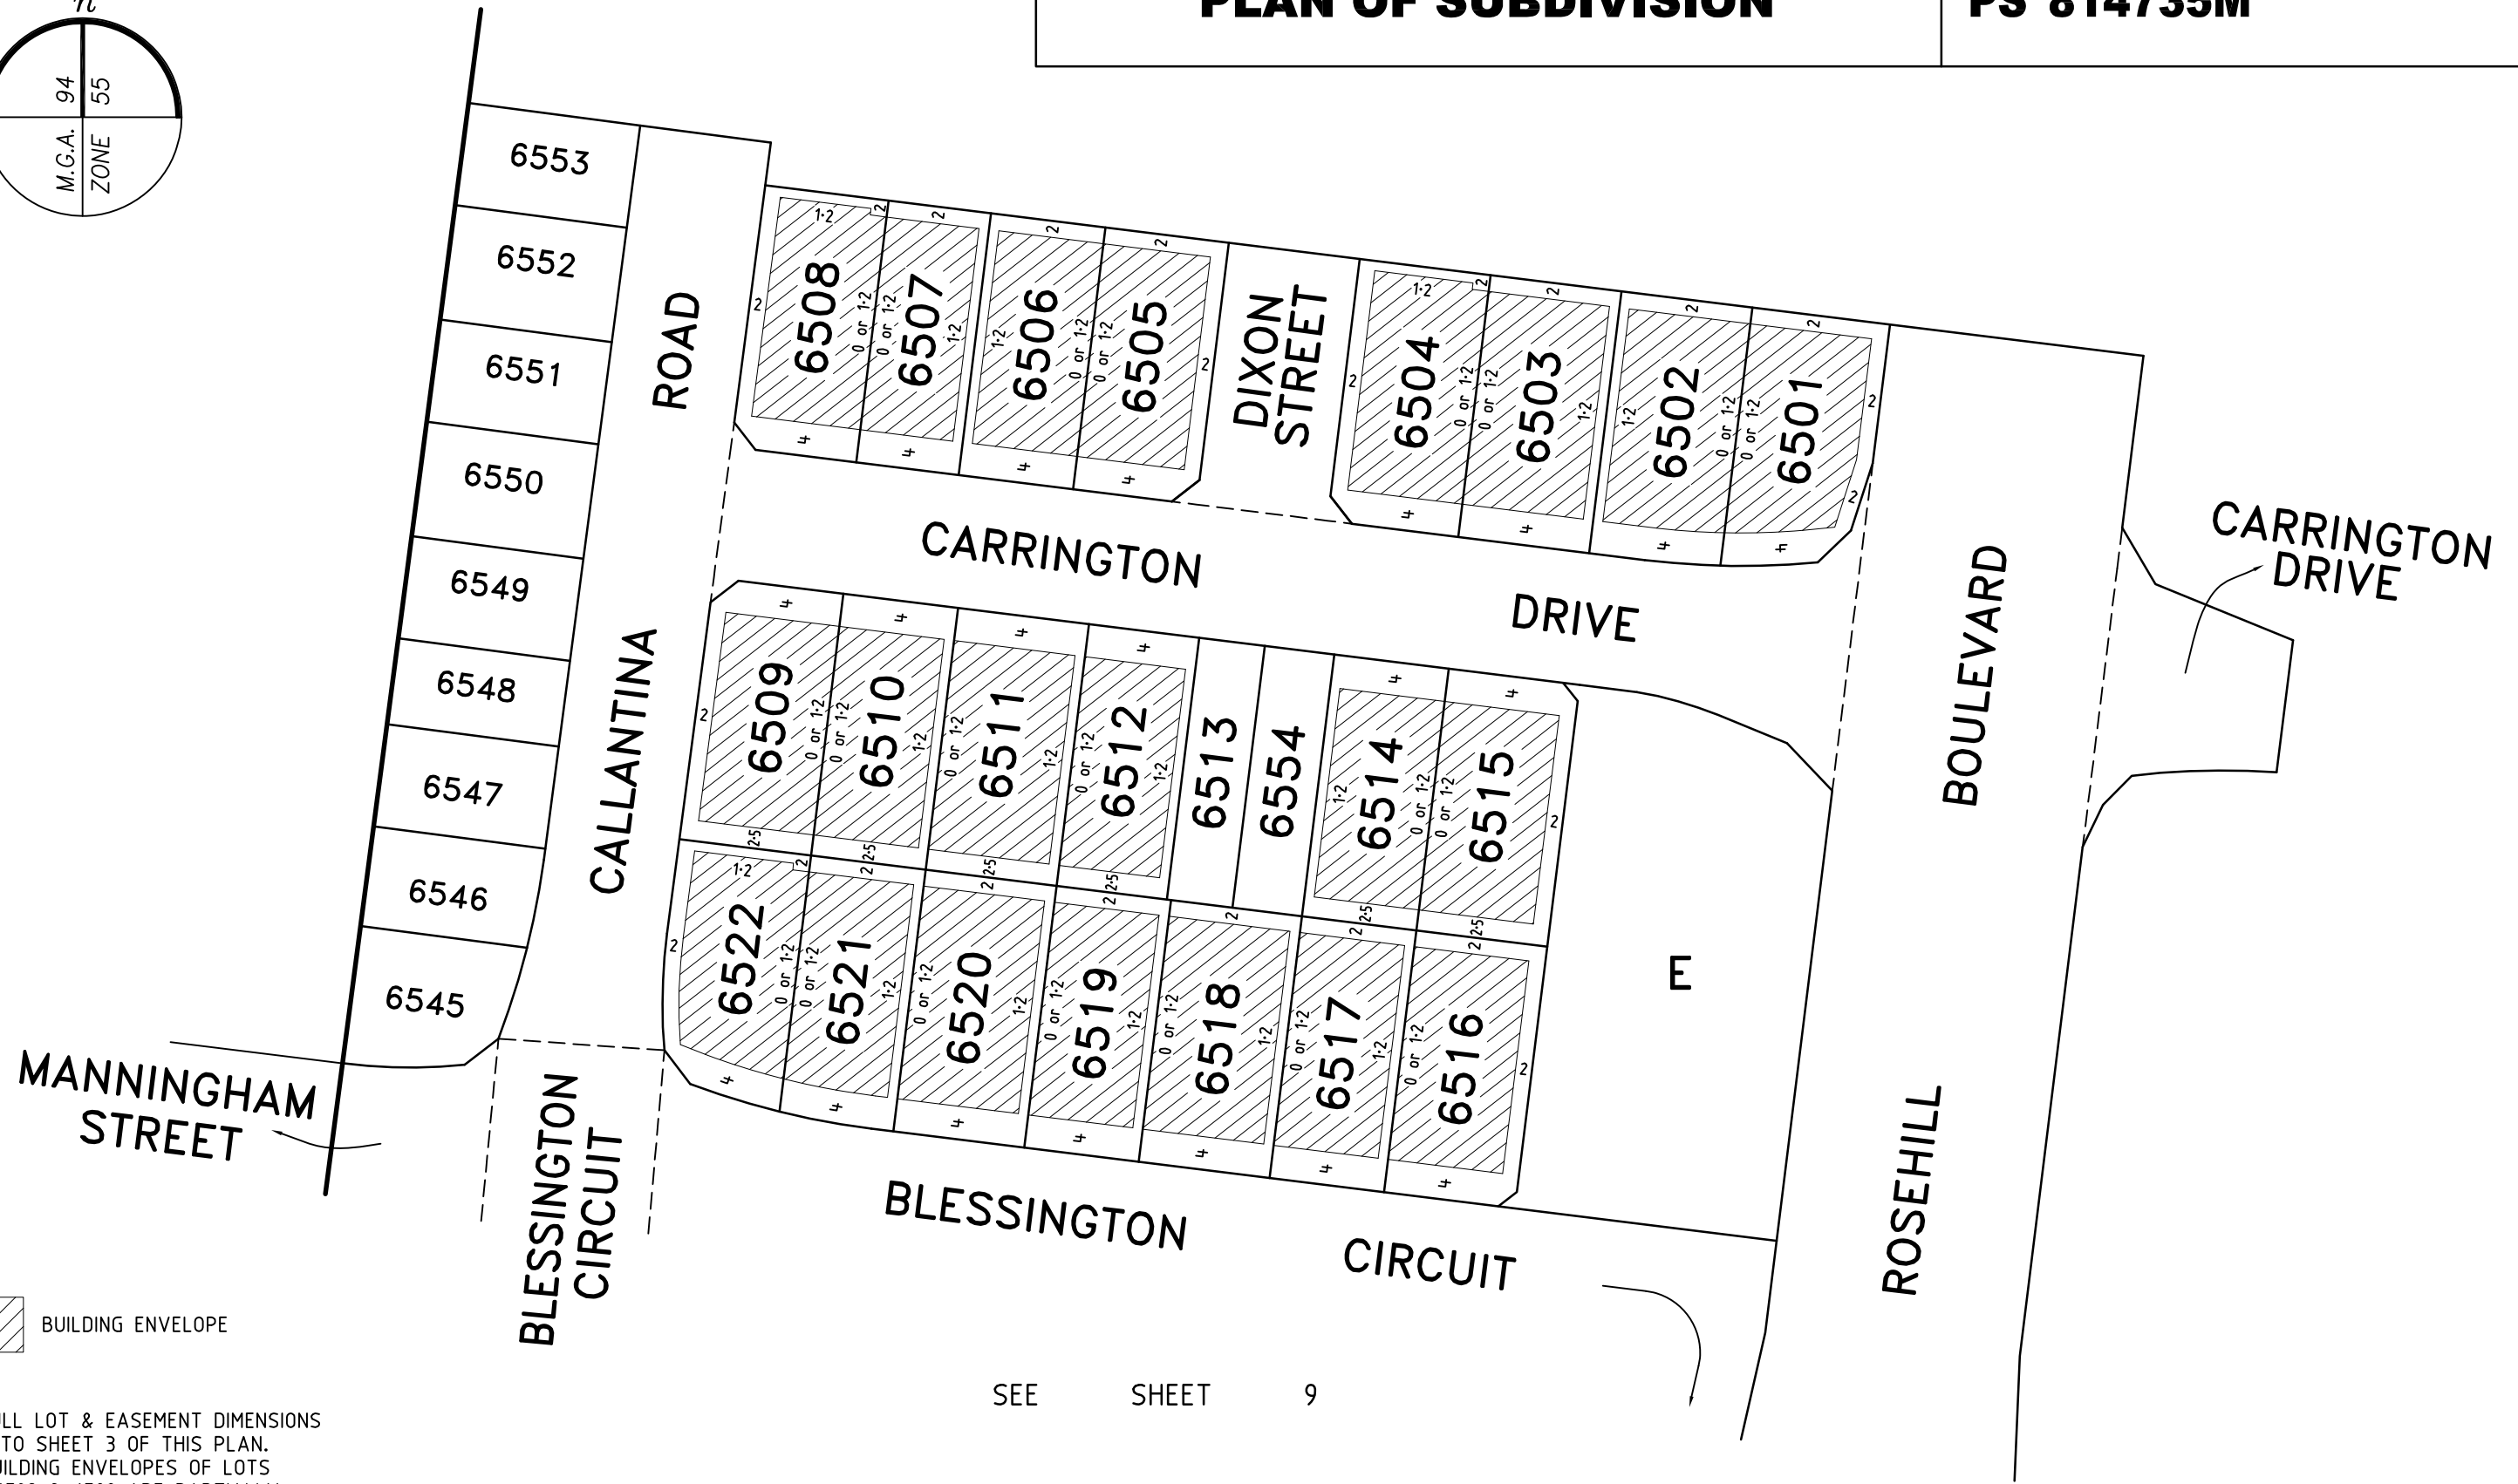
PLAN OF SUBDIVISION

PS 814735M

M.G.A. 94
ZONE 55

6553
6552
6551
6550
6549
6548
6547
6546
6545

ROAD
CALLANTINA

6508
6507
6506
6505
DIXON STREET
6504
6503
6502
6501

CARRINGTON
DRIVE

6509
6510
6511
6512
6513
6554
6514
6515

6522
6521
6520
6519
6518
6517
6516

E

BOULEVARD
ROSEHILL

CARRINGTON DRIVE

MANNINGHAM STREET

BLESSINGTON CIRCUIT

BLESSINGTON
CIRCUIT

BUILDING ENVELOPE

SEE SHEET 9

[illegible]LL LOT & EASEMENT DIMENSIONS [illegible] TO SHEET 3 OF THIS PLAN. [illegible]UILDING ENVELOPES OF LOTS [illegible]